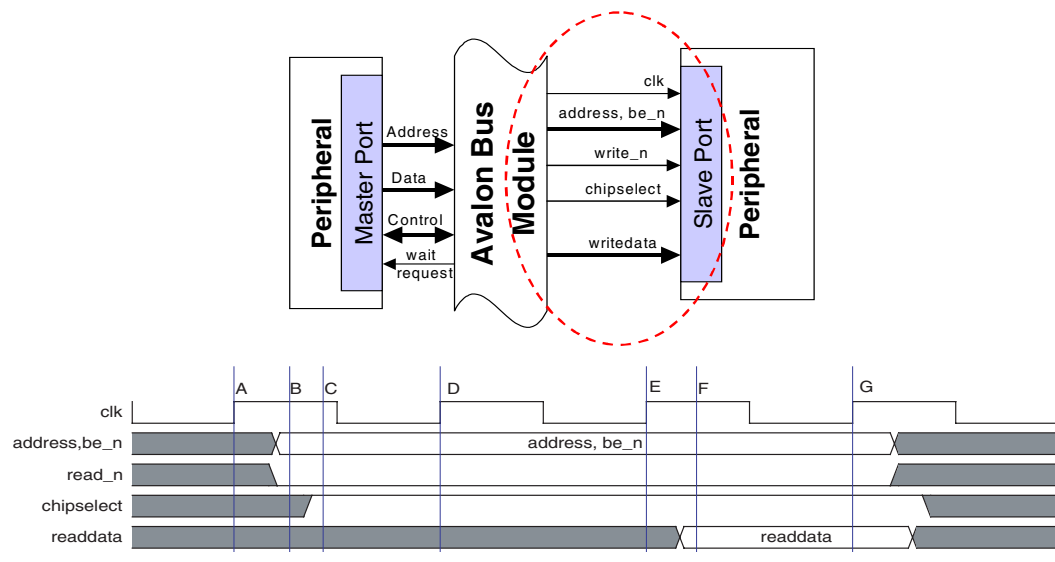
Peripheral

Master Port

Address

Data

Control

wait request

Avalon Bus Module

clk

address, be_n

write_n

chipselect

writedata

Slave Port

Peripheral

A B C D E F G

clk

address,be_n

address, be_n

read_n

chipselect

readdata

readdata